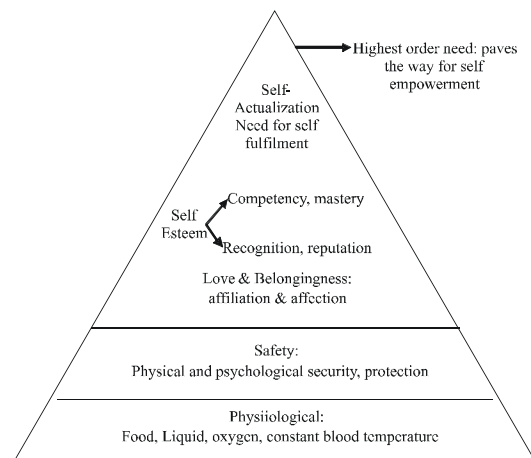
Highest order need: paves the way for self empowerment

Self-Actualization Need for self fulfilment

Self Esteem

Competency, mastery

Recognition, reputation

Love & Belongingness: affiliation & affection

Safety:
Physical and psychological security, protection

Physiological:
Food, Liquid, oxygen, constant blood temperature